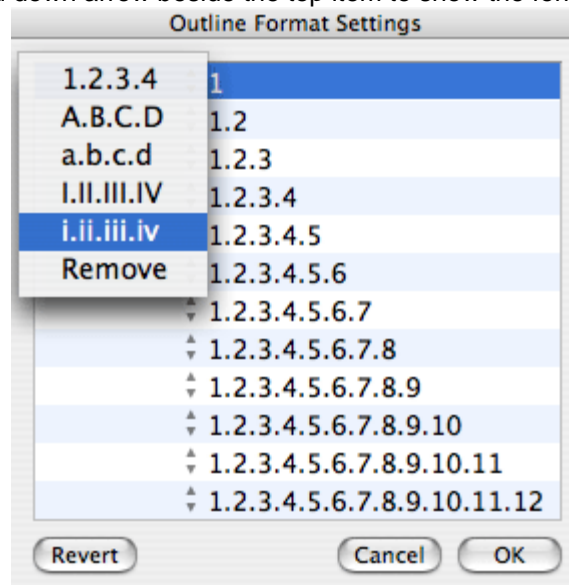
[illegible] down arrow beside the top item to show the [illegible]

Outline Format Settings

1.2.3.4
A.B.C.D
a.b.c.d
I.II.III.IV
i.ii.iii.iv
Remove

1
1.2
1.2.3
1.2.3.4
1.2.3.4.5
1.2.3.4.5.6
1.2.3.4.5.6.7
1.2.3.4.5.6.7.8
1.2.3.4.5.6.7.8.9
1.2.3.4.5.6.7.8.9.10
1.2.3.4.5.6.7.8.9.10.11
1.2.3.4.5.6.7.8.9.10.11.12

Revert
Cancel
OK